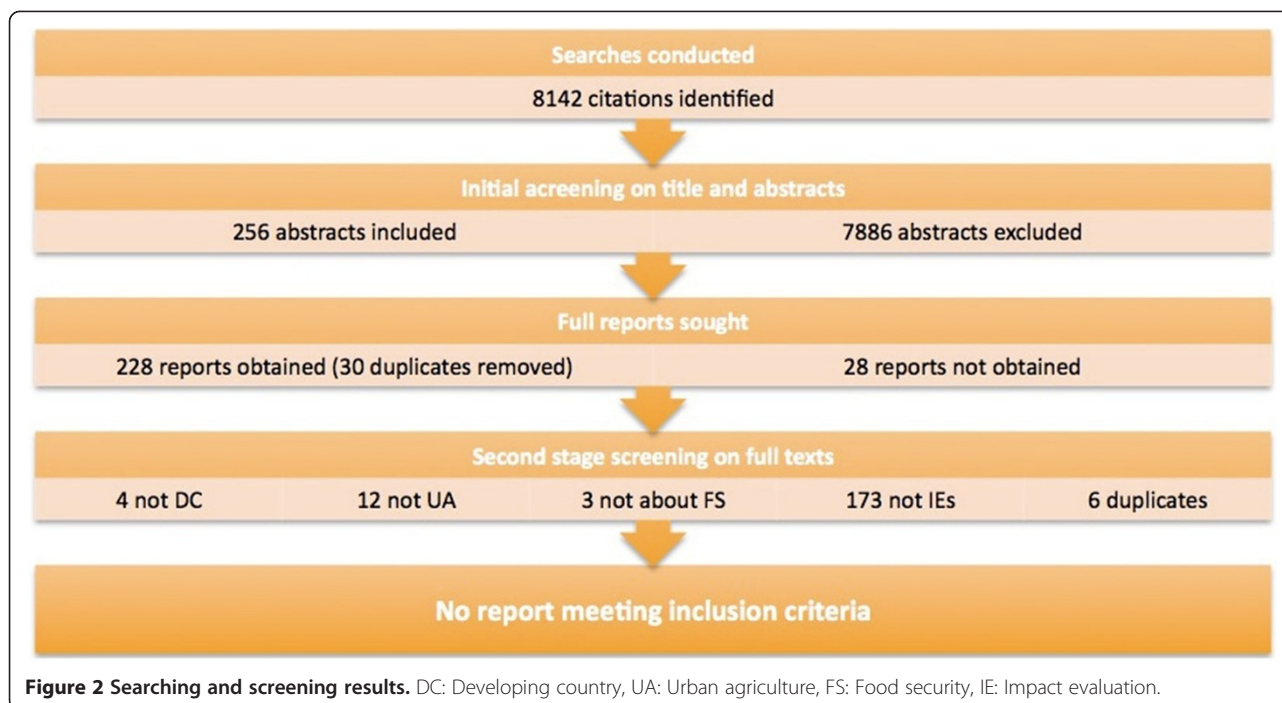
Searches conducted

8142 citations identified

Initial acreening on title and abstracts

256 abstracts included

7886 abstracts excluded

Full reports sought

228 reports obtained (30 duplicates removed)

28 reports not obtained

Second stage screening on full texts

4 not DC

12 not UA

3 not about FS

173 not IEs

6 duplicates

No report meeting inclusion criteria

Figure 2 Searching and screening results. DC: Developing country, UA: Urban agriculture, FS: Food security, IE: Impact evaluation.